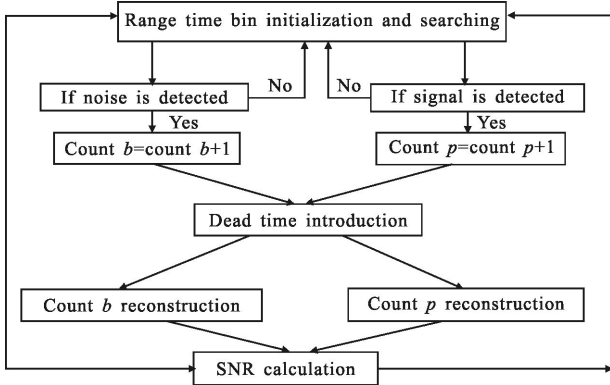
Range time bin initialization and searching

If noise is detected

No

No

If signal is detected

Yes

Yes

Count $b$=count $b$+1

Count $p$=count $p$+1

Dead time introduction

Count $b$ reconstruction

Count $p$ reconstruction

SNR calculation